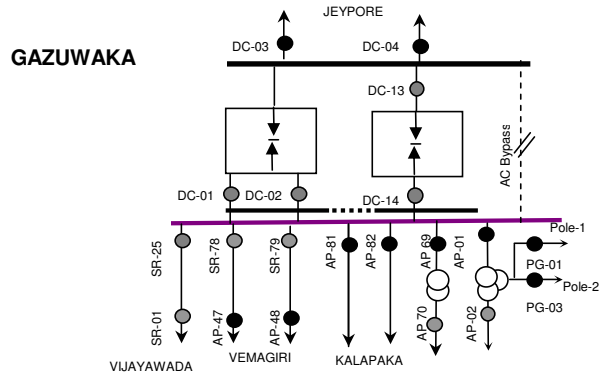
JEYPORE

GAZUWAKA

DC-03

DC-04

DC-13

AC Bypass

DC-01

DC-02

DC-14

Pole-1

SR-25

SR-78

SR-79

AP-81

AP-82

AP 69

AP-01

PG-01

Pole-2

AP 70

AP-02

PG-03

SR-01

AP-47

AP-48

VIJAYAWADA

VEMAGIRI

KALAPAKA